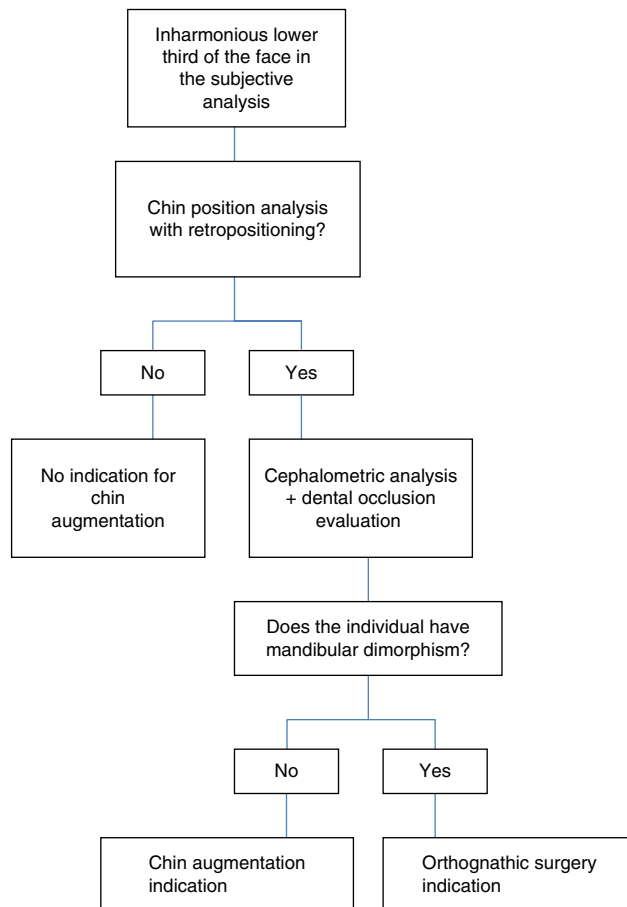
Inharmonious lower third of the face in the subjective analysis

Chin position analysis with retropositioning?

No

Yes

No indication for chin augmentation

Cephalometric analysis + dental occlusion evaluation

Does the individual have mandibular dimorphism?

No

Yes

Chin augmentation indication

Orthognathic surgery indication